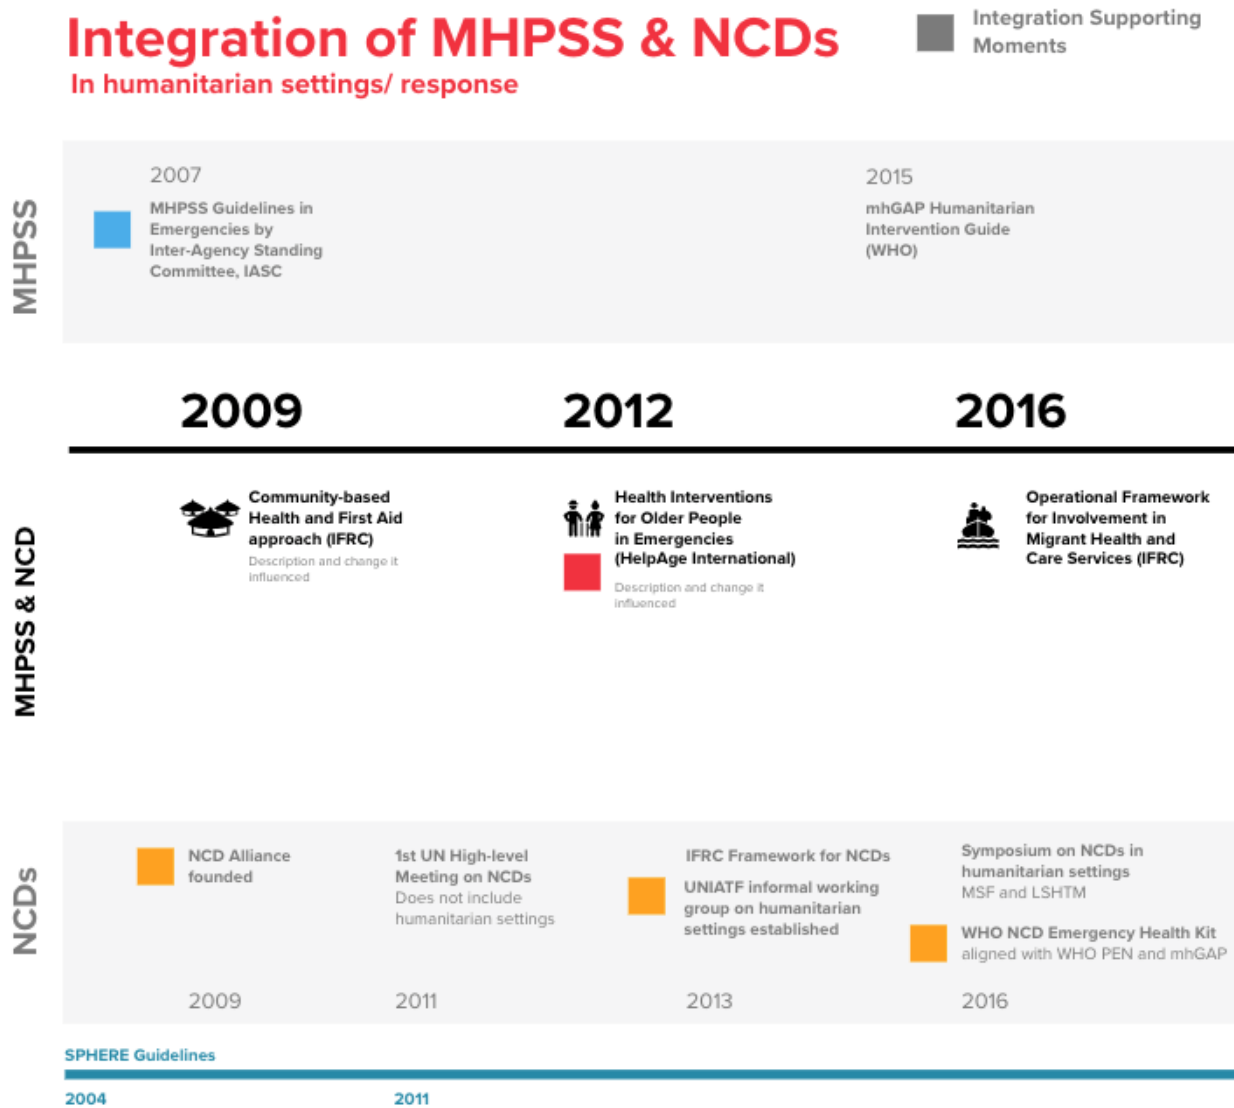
Integration of MHPSS & NCDs
In humanitarian settings/ response

Integration Supporting Moments

MHPSS

2007
MHPSS Guidelines in Emergencies by Inter-Agency Standing Committee, IASC

2015
mhGAP Humanitarian Intervention Guide (WHO)

2009

2012

2016

MHPSS & NCD

Community-based Health and First Aid approach (IFRC)
Description and change it influenced

Health Interventions for Older People in Emergencies (HelpAge International)
Description and change it influenced

Operational Framework for Involvement in Migrant Health and Care Services (IFRC)

NCDs

NCD Alliance founded

2009

1st UN High-level Meeting on NCDs
Does not include humanitarian settings

2011

IFRC Framework for NCDs
UNIATF informal working group on humanitarian settings established

2013

Symposium on NCDs in humanitarian settings
MSF and LSHTM

WHO NCD Emergency Health Kit
aligned with WHO PEN and mhGAP

2016

SPHERE Guidelines

2004

2011